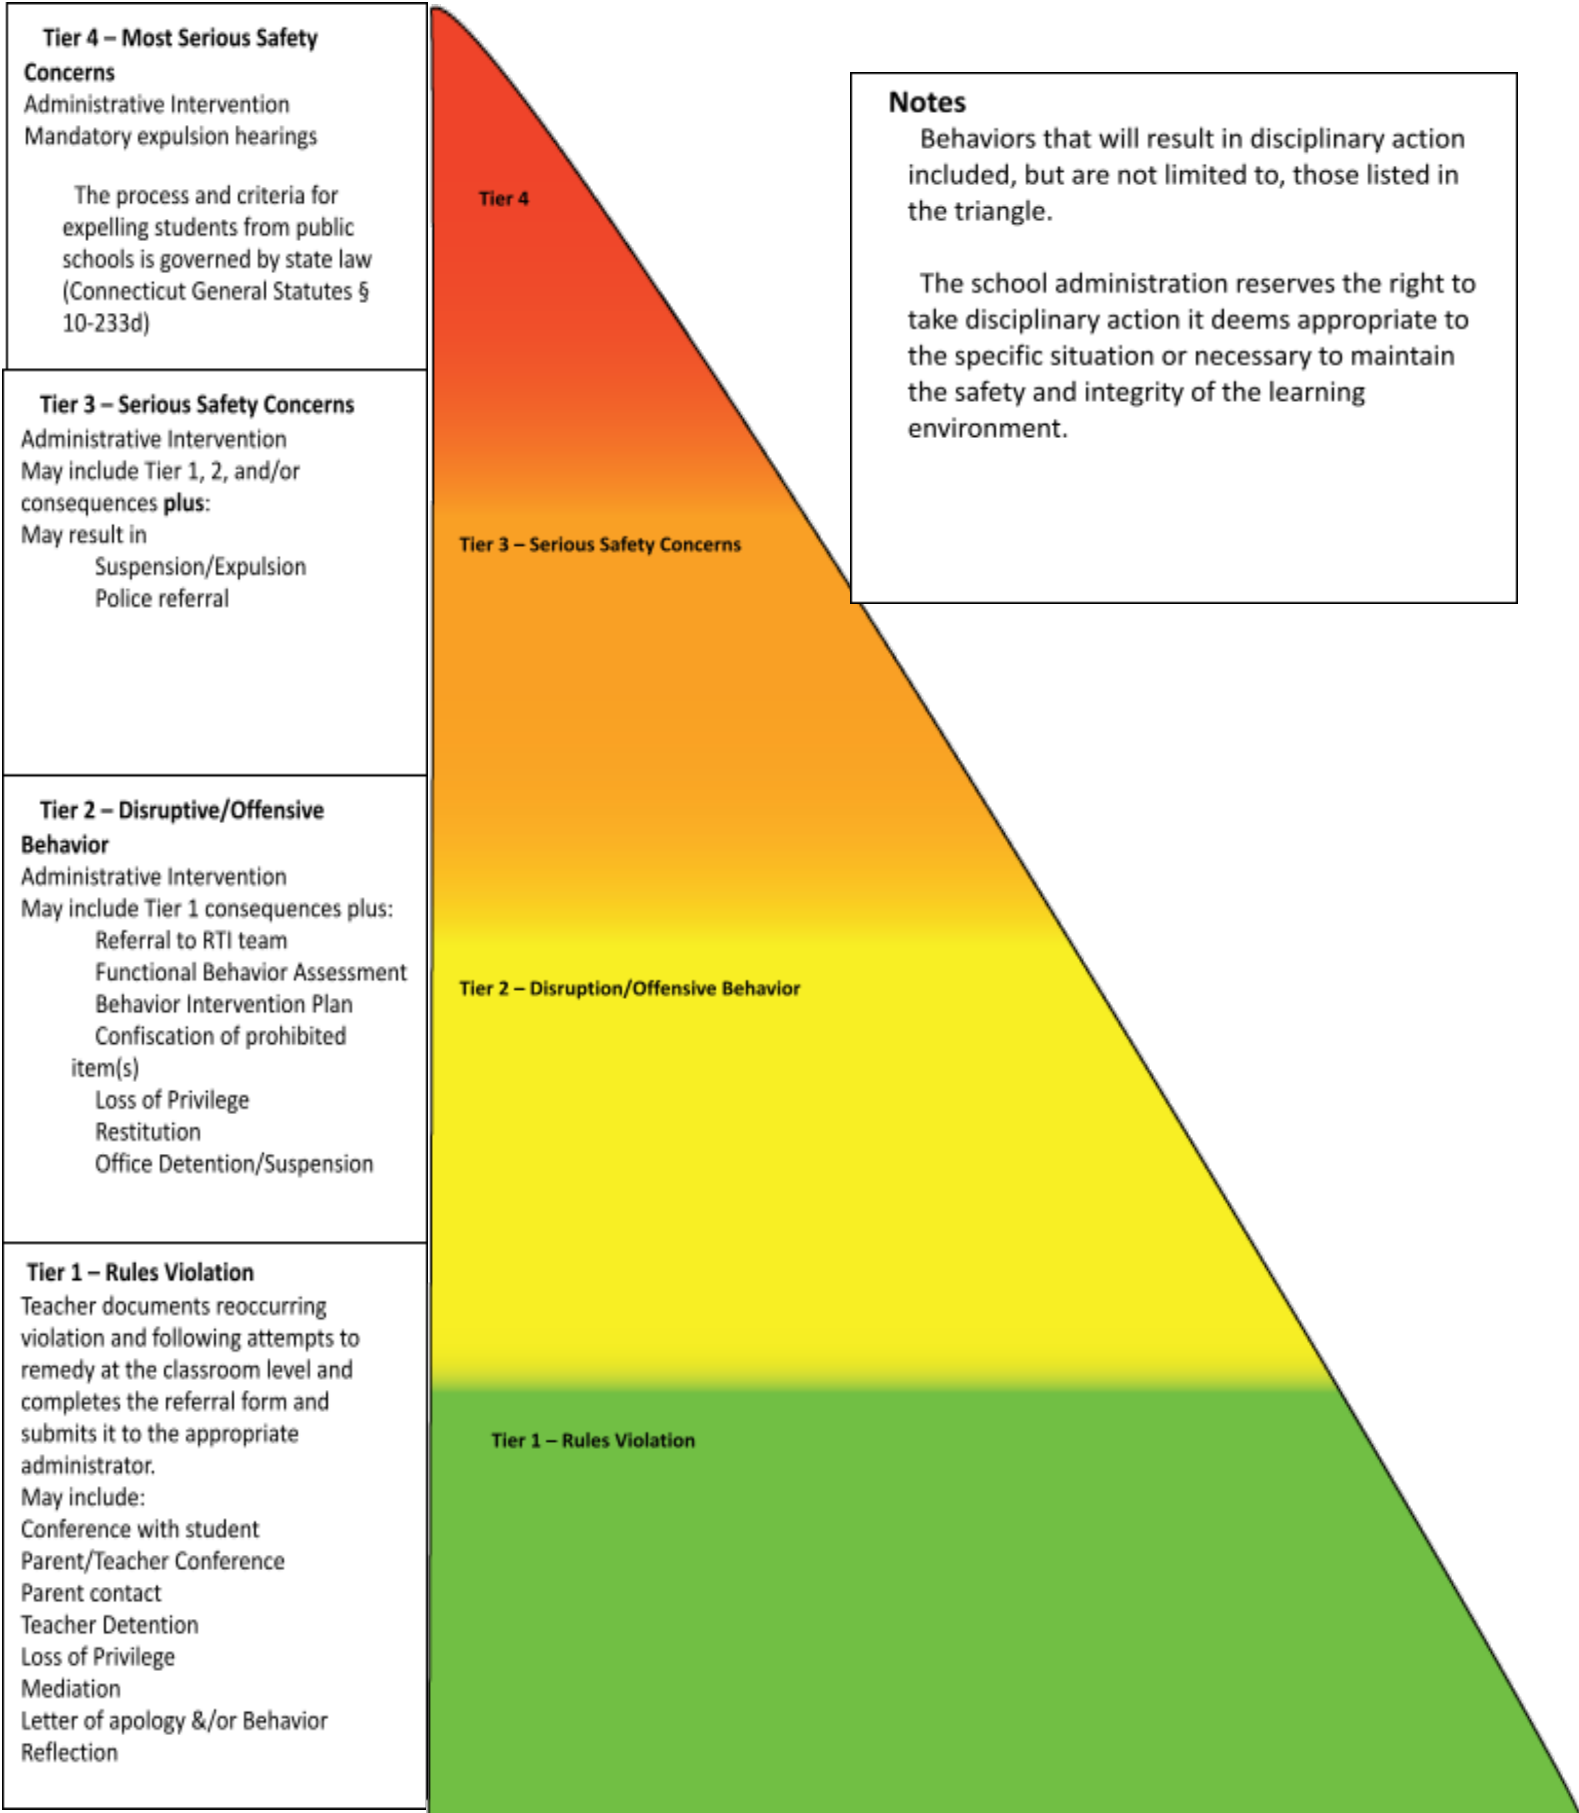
Tier 4 – Most Serious Safety Concerns
Administrative Intervention
Mandatory expulsion hearings

The process and criteria for expelling students from public schools is governed by state law (Connecticut General Statutes § 10-233d)

Tier 3 – Serious Safety Concerns
Administrative Intervention
May include Tier 1, 2, and/or consequences **plus**:
May result in
Suspension/Expulsion
Police referral

Tier 2 – Disruptive/Offensive Behavior
Administrative Intervention
May include Tier 1 consequences plus:
Referral to RTI team
Functional Behavior Assessment
Behavior Intervention Plan
Confiscation of prohibited item(s)
Loss of Privilege
Restitution
Office Detention/Suspension

Tier 1 – Rules Violation
Teacher documents reoccurring violation and following attempts to remedy at the classroom level and completes the referral form and submits it to the appropriate administrator.
May include:
Conference with student
Parent/Teacher Conference
Parent contact
Teacher Detention
Loss of Privilege
Mediation
Letter of apology &/or Behavior Reflection

Tier 4

Tier 3 – Serious Safety Concerns

Tier 2 – Disruption/Offensive Behavior

Tier 1 – Rules Violation

Notes
Behaviors that will result in disciplinary action included, but are not limited to, those listed in the triangle.

The school administration reserves the right to take disciplinary action it deems appropriate to the specific situation or necessary to maintain the safety and integrity of the learning environment.